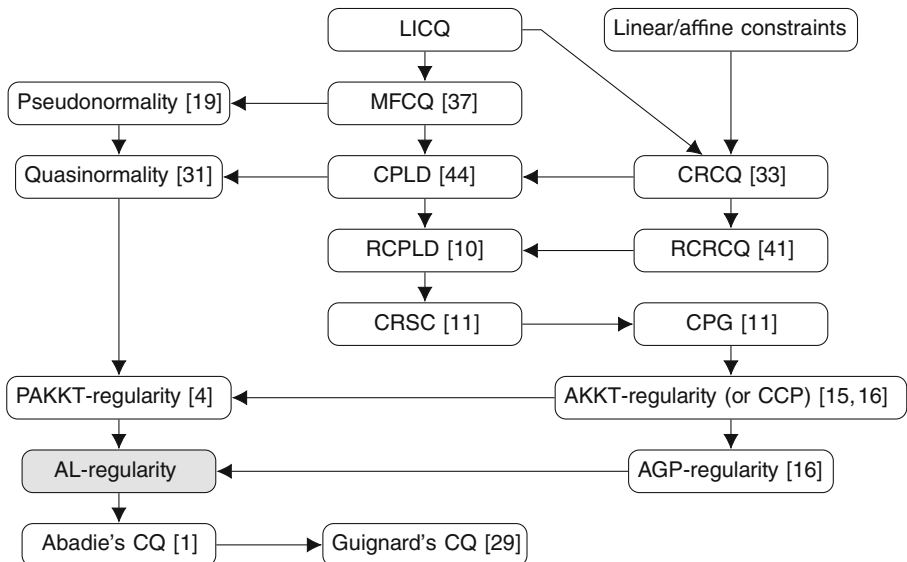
LICQ

Linear/affine constraints

Pseudonormality [19]

MFCQ [37]

Quasinormality [31]

CPLD [44]

CRCQ [33]

RCPLD [10]

RCRCQ [41]

CRSC [11]

CPG [11]

PAKKT-regularity [4]

AKKT-regularity (or CCP) [15, 16]

AL-regularity

AGP-regularity [16]

Abadie's CQ [1]

Guignard's CQ [29]